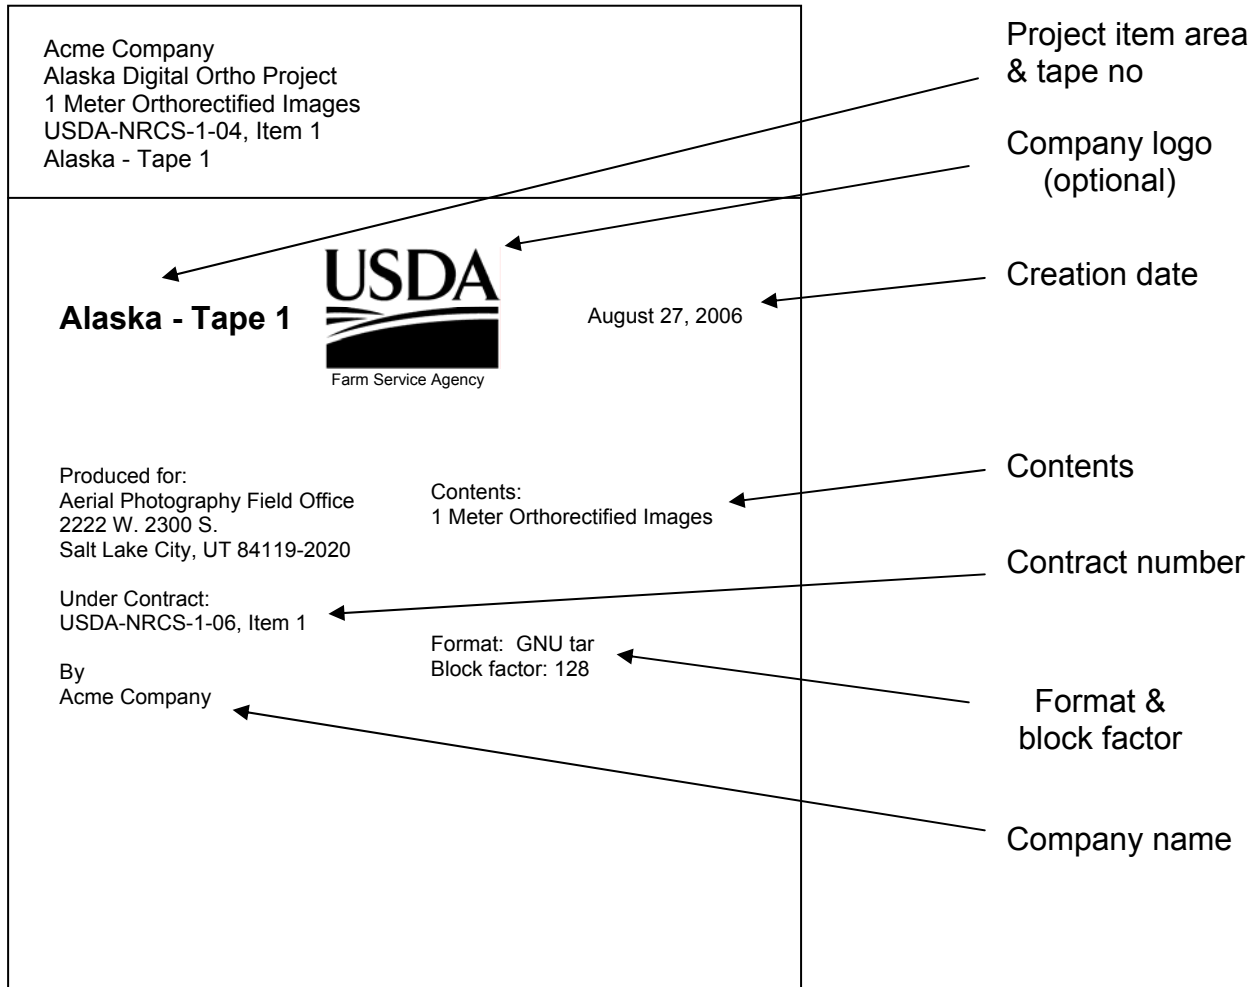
Acme Company
Alaska Digital Ortho Project
1 Meter Orthorectified Images
USDA-NRCS-1-04, Item 1
Alaska - Tape 1

Project item area & tape no

Company logo (optional)

**Alaska - Tape 1**

USDA
Farm Service Agency

August 27, 2006

Creation date

Produced for:
Aerial Photography Field Office
2222 W. 2300 S.
Salt Lake City, UT 84119-2020

Contents:
1 Meter Orthorectified Images

Contents

Under Contract:
USDA-NRCS-1-06, Item 1

Contract number

Format: GNU tar
Block factor: 128

Format & block factor

By
Acme Company

Company name